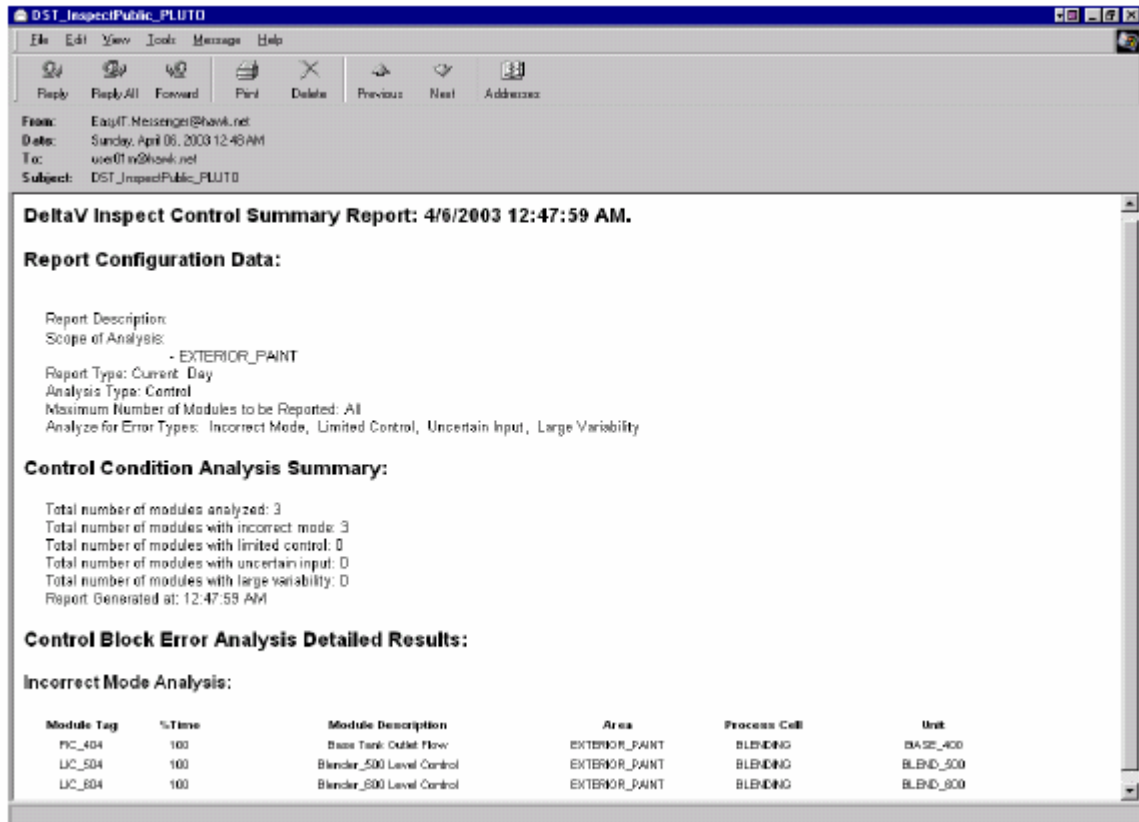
DST_InspectPublic_PLUTO

File Edit View Tools Message Help

Reply Reply All Forward Print Delete Previous Next Addresses

From: EasyIT.Messenger@hawk.net
Date: Sunday, April 06, 2003 12:48 AM
To: user01m@hawk.net
Subject: DST_InspectPublic_PLUTO

DeltaV Inspect Control Summary Report: 4/6/2003 12:47:59 AM.

Report Configuration Data:

Report Description:
Scope of Analysis:
- EXTERIOR_PAINT
Report Type: Current Day
Analysis Type: Control
Maximum Number of Modules to be Reported: All
Analyze for Error Types: Incorrect Mode, Limited Control, Uncertain Input, Large Variability

Control Condition Analysis Summary:

Total number of modules analyzed: 3
Total number of modules with incorrect mode: 3
Total number of modules with limited control: 0
Total number of modules with uncertain input: 0
Total number of modules with large variability: 0
Report Generated at: 12:47:59 AM

Control Block Error Analysis Detailed Results:

Incorrect Mode Analysis:

| Module Tag | %Time | Module Description | Area | Process Cell | Unit |
|---|---|---|---|---|---|
| FIC_404 | 100 | Base Tank Outlet Flow | EXTERIOR_PAINT | BLENDING | BASE_400 |
| LIC_504 | 100 | Blender_500 Level Control | EXTERIOR_PAINT | BLENDING | BLEND_500 |
| LIC_804 | 100 | Blender_800 Level Control | EXTERIOR_PAINT | BLENDING | BLEND_800 |